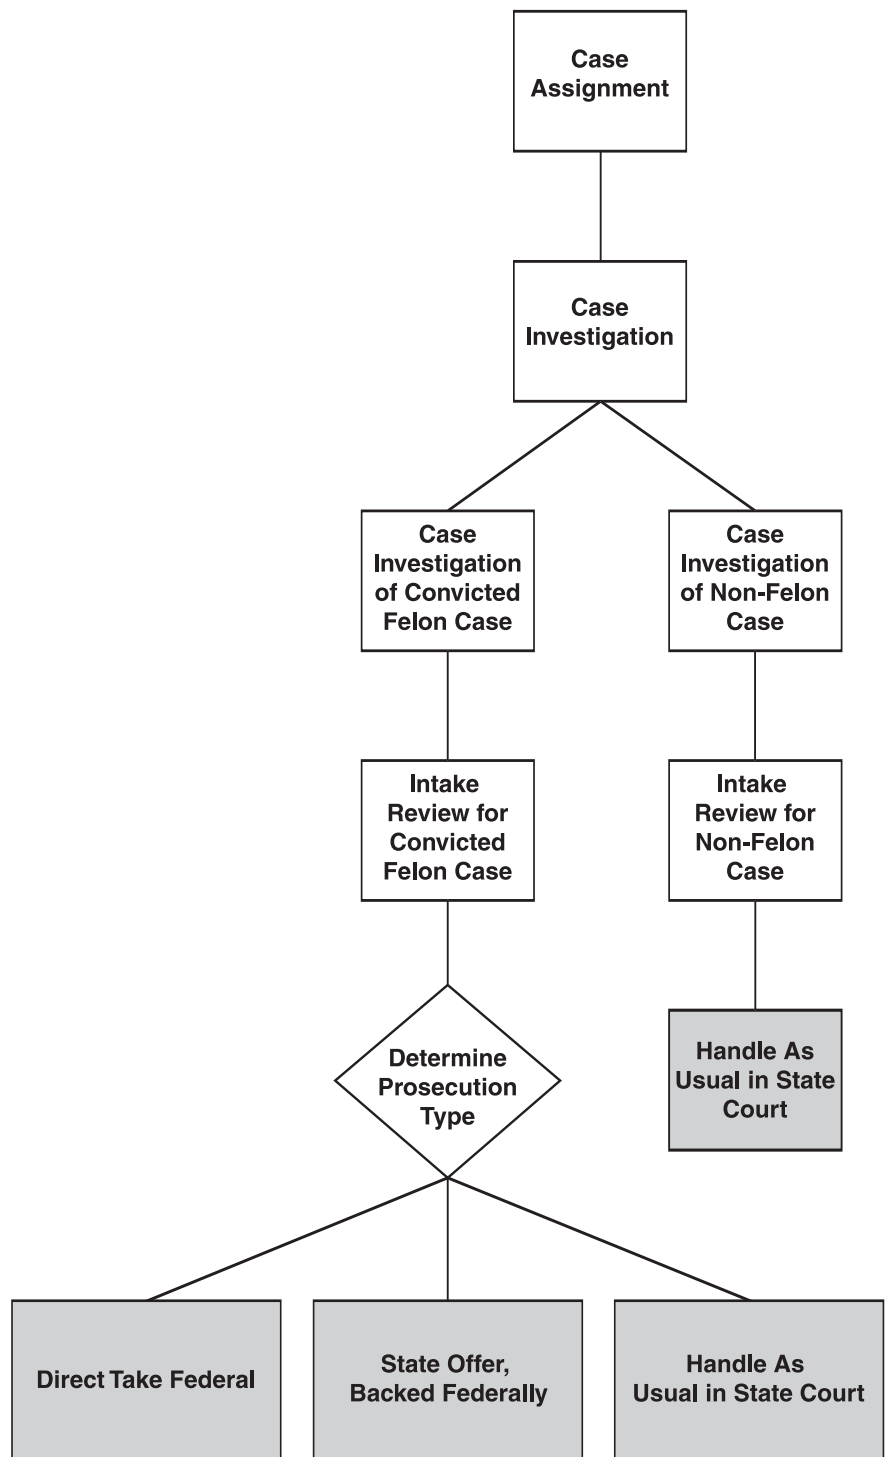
Case Assignment

Case Investigation

Case Investigation of Convicted Felon Case

Case Investigation of Non-Felon Case

Intake Review for Convicted Felon Case

Intake Review for Non-Felon Case

Determine Prosecution Type

Handle As Usual in State Court

Direct Take Federal

State Offer, Backed Federally

Handle As Usual in State Court